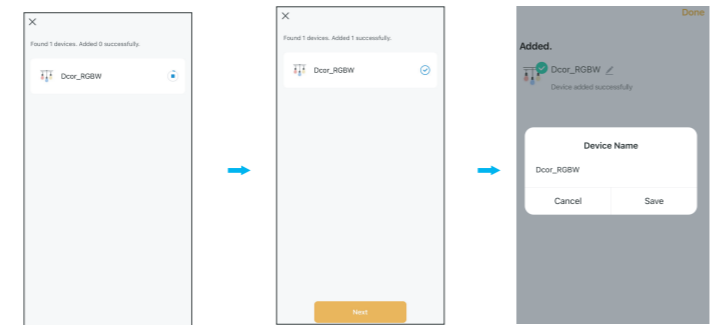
×

Found 1 devices. Added 0 successfully.

Dcor_RGBW

×

Found 1 devices. Added 1 successfully.

Dcor_RGBW

Next

Done

Added.

Dcor_RGBW

Device added successfully

Device Name

Dcor_RGBW

Cancel

Save